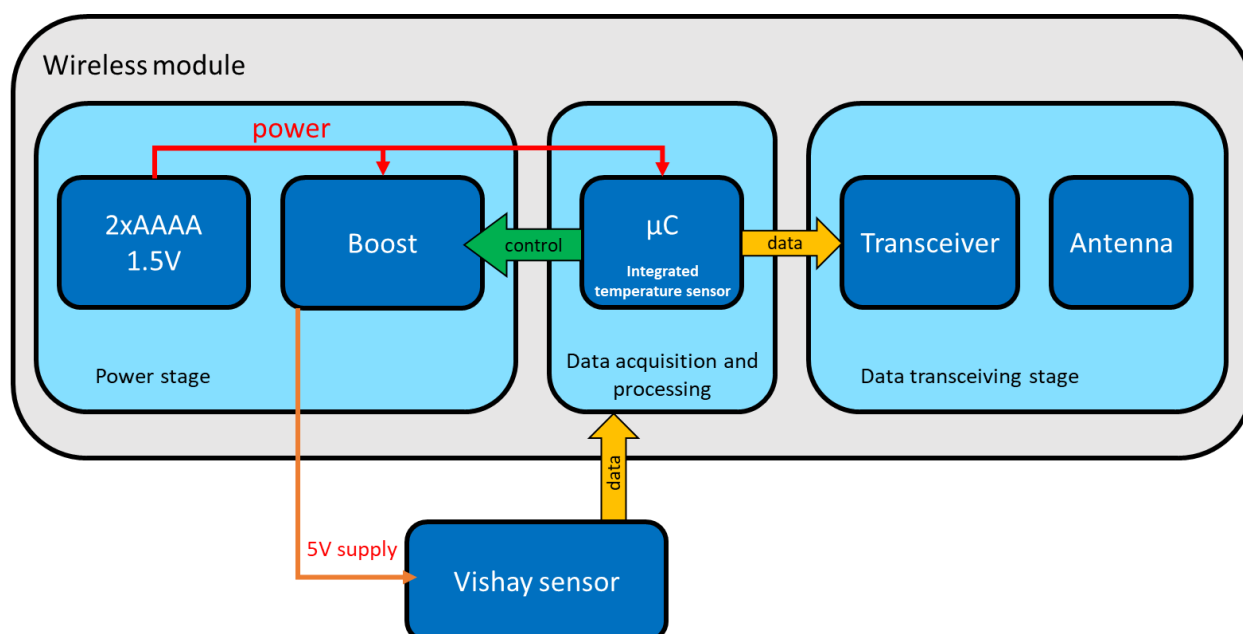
Wireless module

power

2xAAAA
1.5V

Boost

control

µC
Integrated temperature sensor

data

Transceiver

Antenna

Power stage

Data acquisition and processing

Data transceiving stage

data

5V supply

Vishay sensor